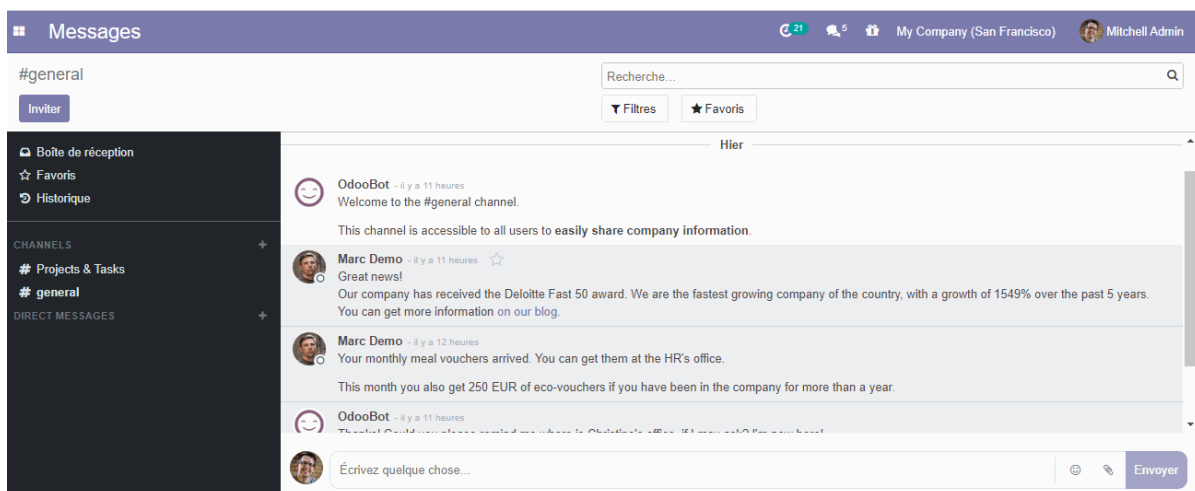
Messages

21 5 My Company (San Francisco) Mitchell Admin

#general

Inviter

Recherche...

Filtres Favoris

Boîte de réception
Favoris
Historique

CHANNELS +
# Projects & Tasks
# general
DIRECT MESSAGES +

Hier

OdooBot - il y a 11 heures
Welcome to the #general channel.

This channel is accessible to all users to **easily share company information**.

Marc Demo - il y a 11 heures
Great news!
Our company has received the Deloitte Fast 50 award. We are the fastest growing company of the country, with a growth of 1549% over the past 5 years. You can get more information on our blog.

Marc Demo - il y a 12 heures
Your monthly meal vouchers arrived. You can get them at the HR's office.

This month you also get 250 EUR of eco-vouchers if you have been in the company for more than a year.

OdooBot - il y a 11 heures
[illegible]

Écrivez quelque chose...

Envoyer